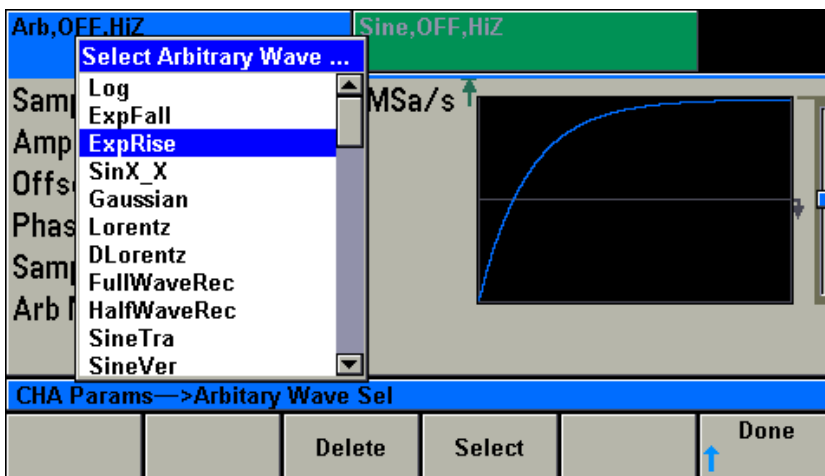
Arb,OFF,HiZ

Sine,OFF,HiZ

Select Arbitrary Wave ...

Log
ExpFall
ExpRise
SinX_X
Gaussian
Lorentz
DLorentz
FullWaveRec
HalfWaveRec
SineTra
SineVer

Samp
Amp
Offs
Phas
Samp
Arb N

MSa/s

CHA Params—>Arbitary Wave Sel

Delete
Select
Done